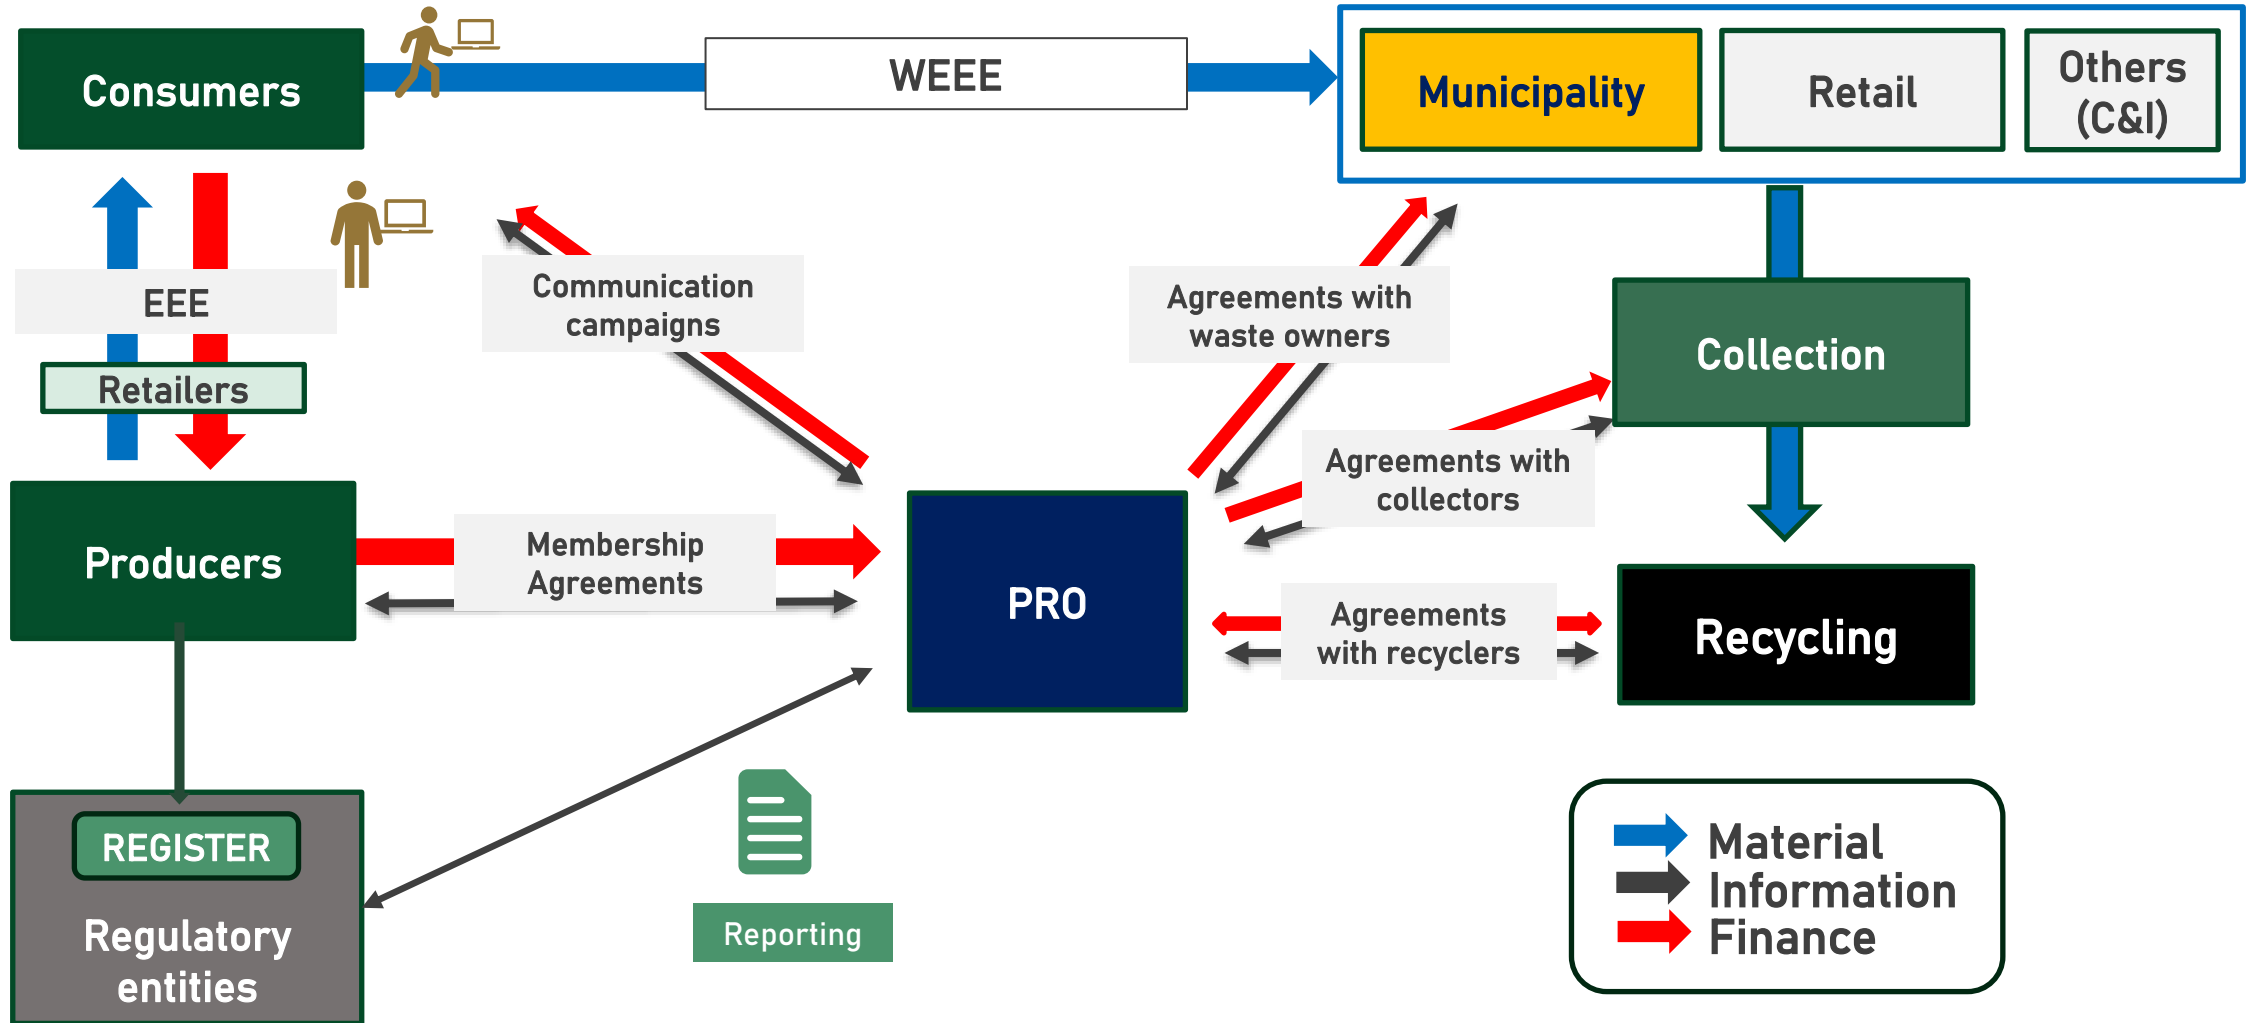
Consumers

WEEE

Municipality

Retail

Others (C&I)

EEE

Retailers

Communication campaigns

Agreements with waste owners

Collection

Agreements with collectors

Producers

Membership Agreements

PRO

Agreements with recyclers

Recycling

REGISTER

Regulatory entities

Reporting

Material
Information
Finance